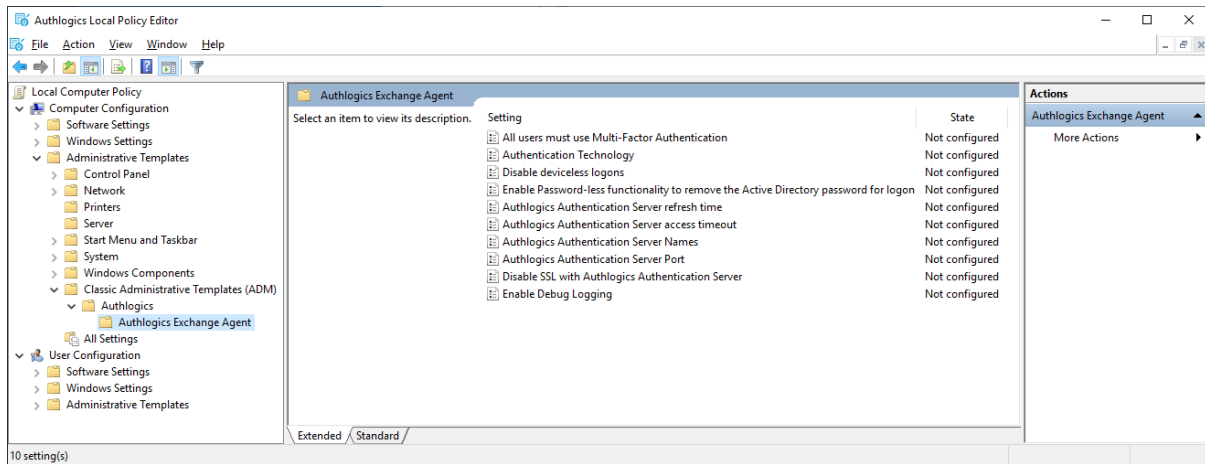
Authlogics Local Policy Editor

File Action View Window Help

Local Computer Policy
Computer Configuration
Software Settings
Windows Settings
Administrative Templates
Control Panel
Network
Printers
Server
Start Menu and Taskbar
System
Windows Components
Classic Administrative Templates (ADM)
Authlogics
Authlogics Exchange Agent
All Settings
User Configuration
Software Settings
Windows Settings
Administrative Templates

Authlogics Exchange Agent

Select an item to view its description.

| Setting | State |
|---|---|
| All users must use Multi-Factor Authentication | Not configured |
| Authentication Technology | Not configured |
| Disable deviceless logons | Not configured |
| Enable Password-less functionality to remove the Active Directory password for logon | Not configured |
| Authlogics Authentication Server refresh time | Not configured |
| Authlogics Authentication Server access timeout | Not configured |
| Authlogics Authentication Server Names | Not configured |
| Authlogics Authentication Server Port | Not configured |
| Disable SSL with Authlogics Authentication Server | Not configured |
| Enable Debug Logging | Not configured |

Extended Standard

Actions
Authlogics Exchange Agent
More Actions

10 setting(s)